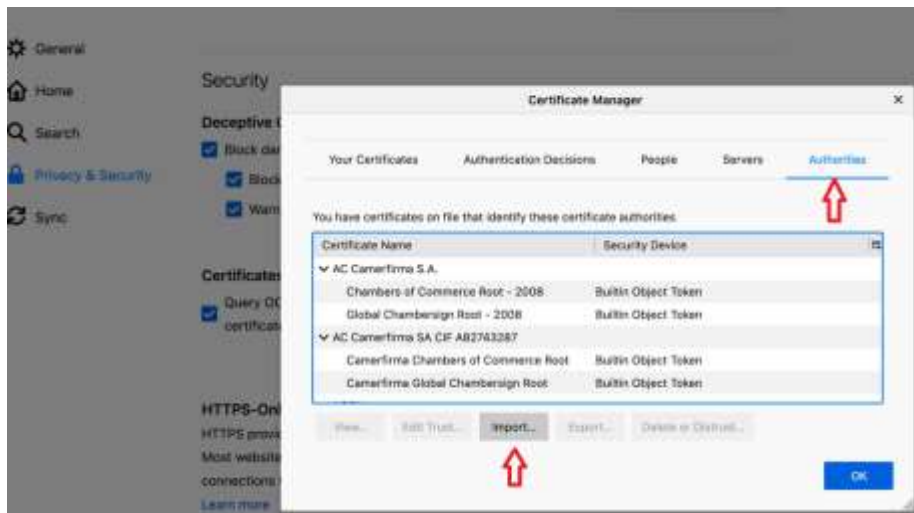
General

Home

Search

Privacy & Security

Sync

Security

Deceptive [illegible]

Block dar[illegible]

Block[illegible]

Warn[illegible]

Certificates

Query OC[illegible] certificat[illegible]

HTTPS-Onl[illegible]

HTTPS prov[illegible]

Most website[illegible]

connections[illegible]

Learn more

Certificate Manager

×

Your Certificates | Authentication Decisions | People | Servers | Authorities

You have certificates on file that identify these certificate authorities

| Certificate Name | Security Device |
|---|---|
| ∨ AC Camerfirma S.A. | |
| Chambers of Commerce Root - 2008 | Builtin Object Token |
| Global Chambersign Root - 2008 | Builtin Object Token |
| ∨ AC Camerfirma SA CIF A82743287 | |
| Camerfirma Chambers of Commerce Root | Builtin Object Token |
| Camerfirma Global Chambersign Root | Builtin Object Token |

View... | Edit Trust... | Import... | Export... | Delete or Distrust...

OK